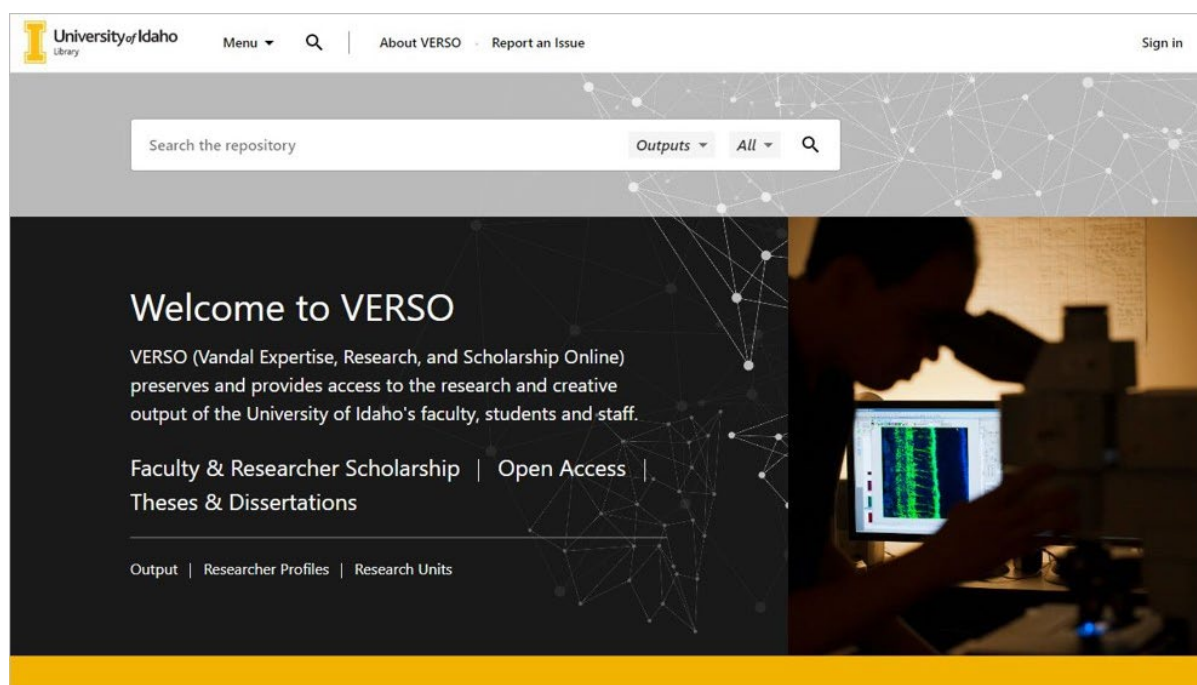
University of Idaho
Library

Menu

About VERSO

Report an Issue

Sign in

Search the repository

Outputs

All

Welcome to VERSO

VERSO (Vandal Expertise, Research, and Scholarship Online) preserves and provides access to the research and creative output of the University of Idaho's faculty, students and staff.

Faculty & Researcher Scholarship | Open Access | Theses & Dissertations

Output | Researcher Profiles | Research Units